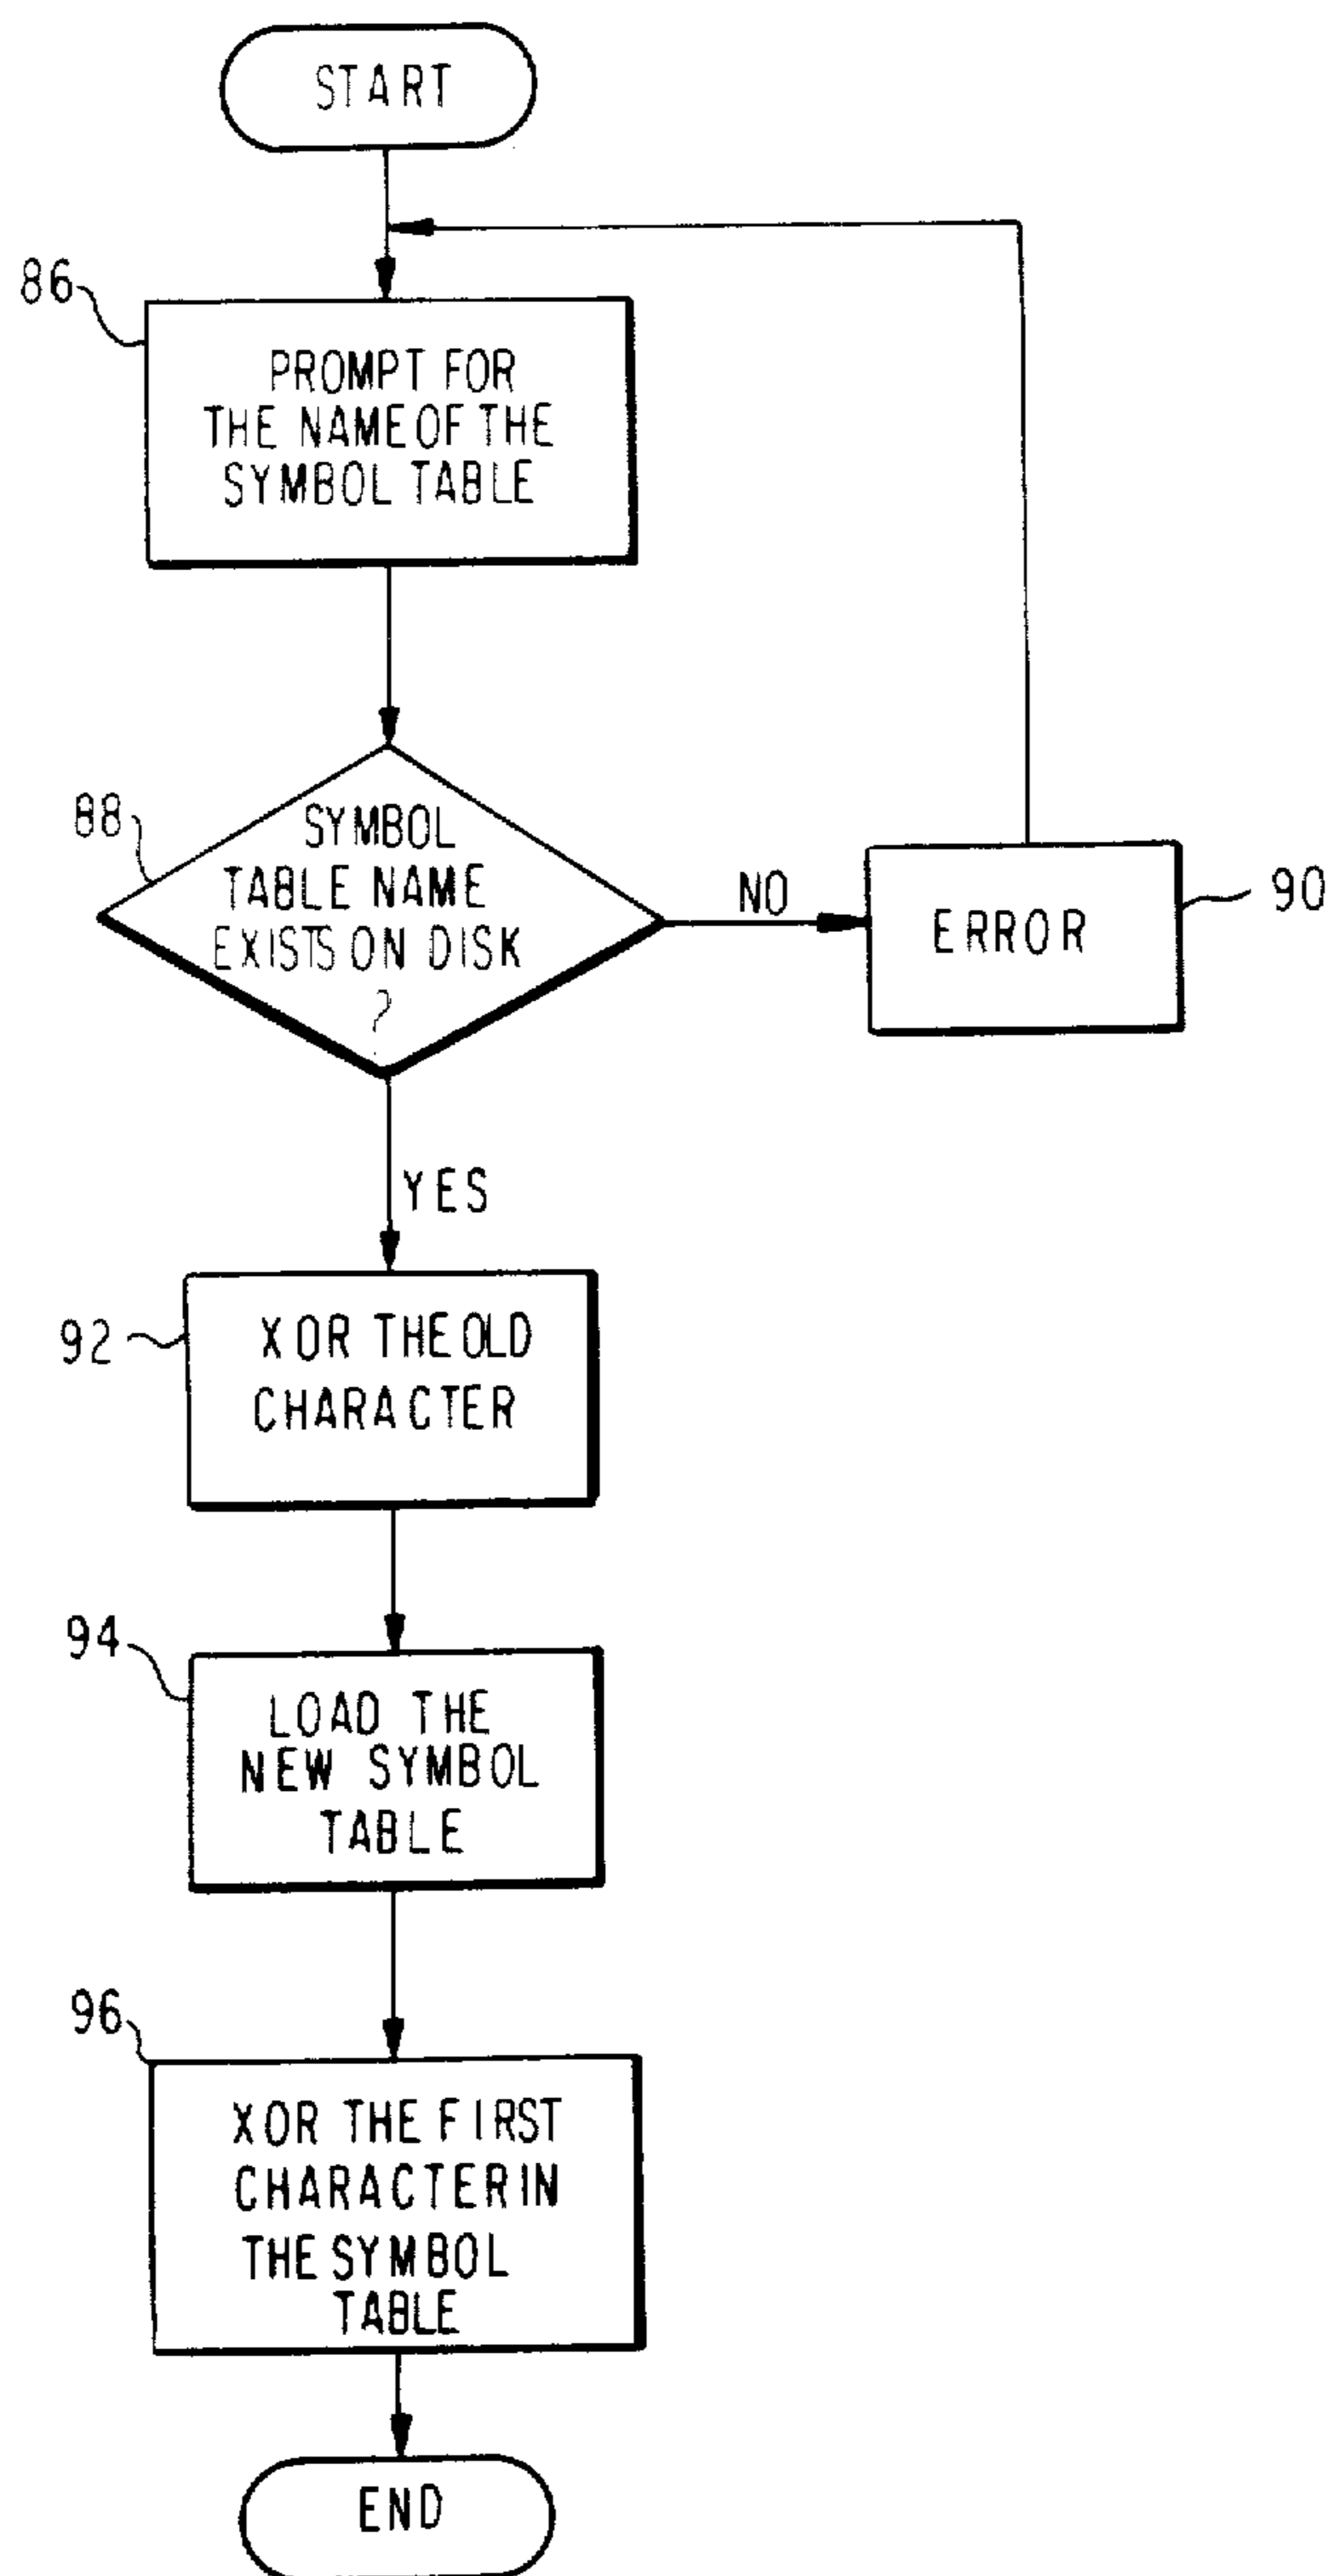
START

86

PROMPT FOR THE NAME OF THE SYMBOL TABLE

88

SYMBOL TABLE NAME EXISTS ON DISK ?

NO

ERROR

90

YES

92

XOR THE OLD CHARACTER

94

LOAD THE NEW SYMBOL TABLE

96

XOR THE FIRST CHARACTER IN THE SYMBOL TABLE

END